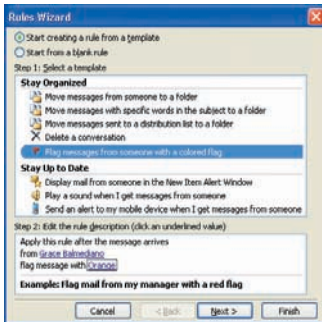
Rules Wizard

Start creating a rule from a template
Start from a blank rule

Step 1: Select a template

Stay Organized
Move messages from someone to a folder
Move messages with specific words in the subject to a folder
Move messages sent to a distribution list to a folder
Delete a conversation
Flag messages from someone with a colored flag

Stay Up to Date
Display mail from someone in the New Item Alert Window
Play a sound when I get messages from someone
Send an alert to my mobile device when I get messages from someone

Step 2: Edit the rule description (click an underlined value)
Apply this rule after the message arrives
from Grace Balmediano
flag message with Orange

Example: Flag mail from my manager with a red flag

Cancel < Back Next > Finish